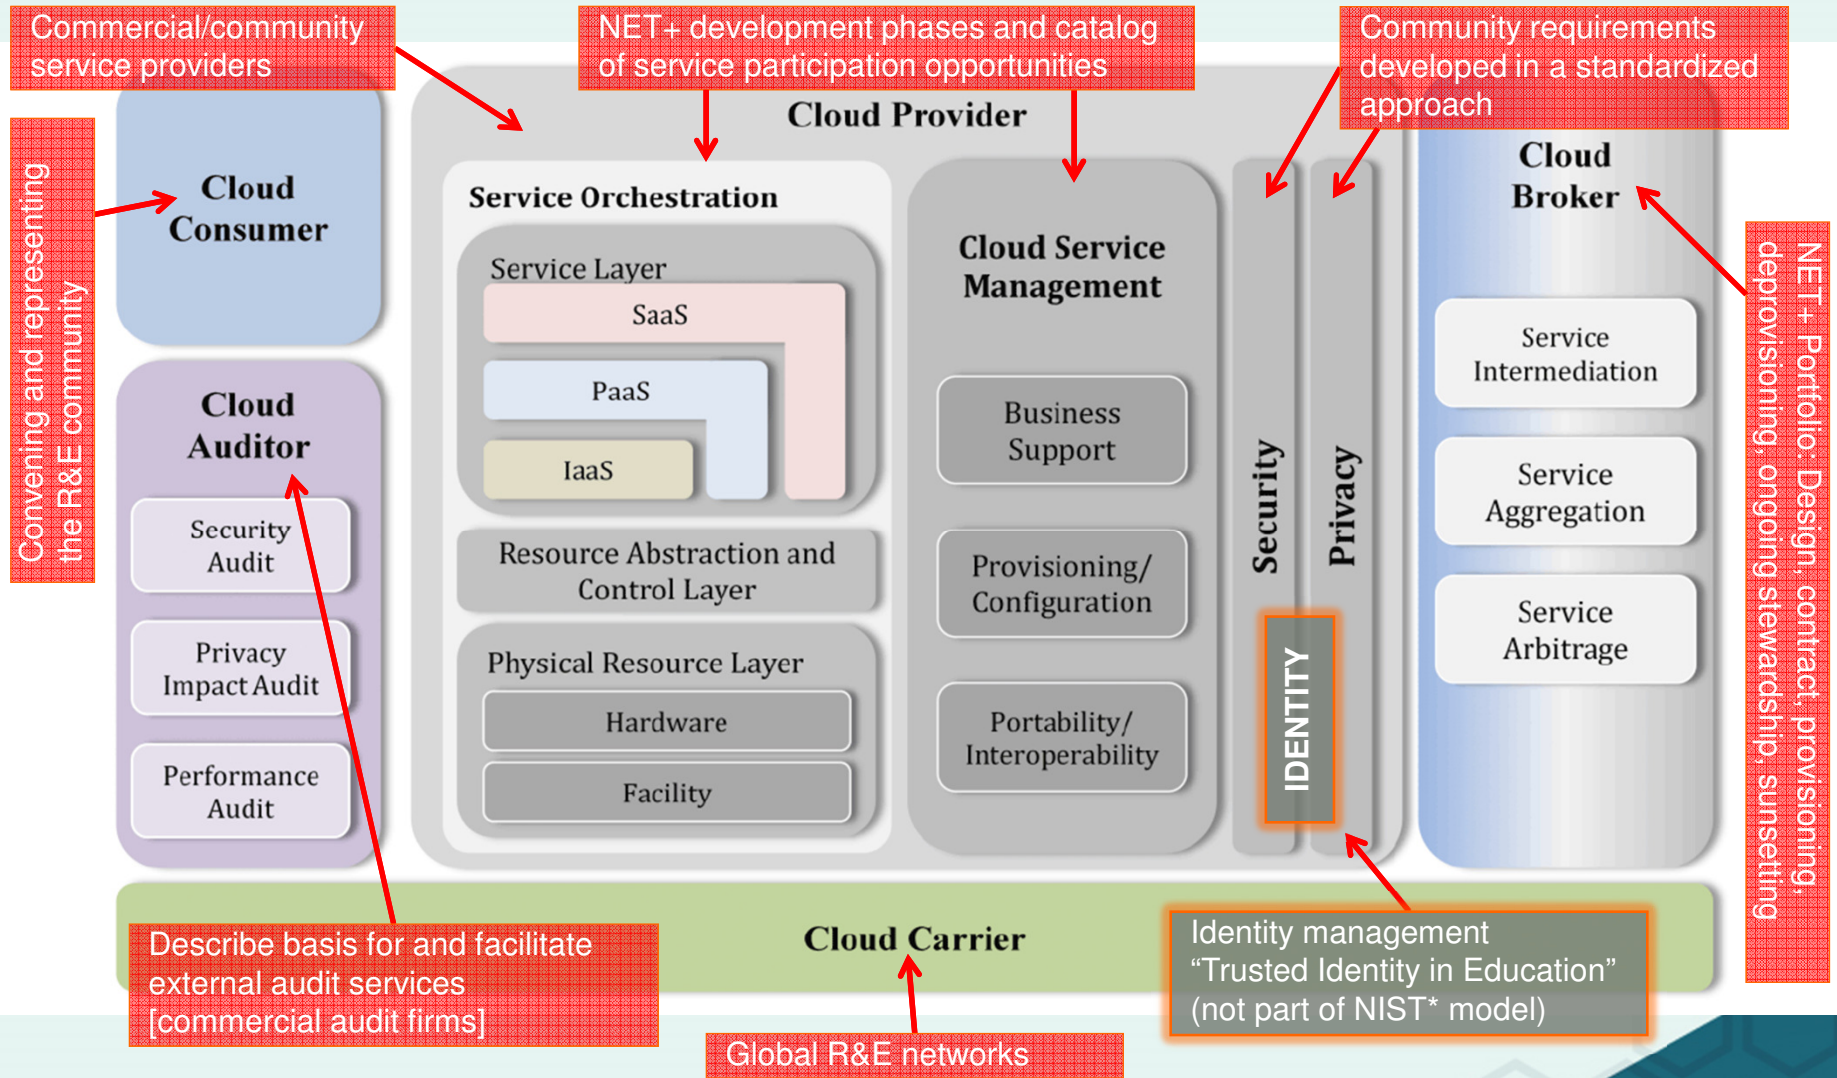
Commercial/community service providers

NET+ development phases and catalog of service participation opportunities

Community requirements developed in a standardized approach

Convening and representing the R&E community

Cloud Consumer

Cloud Provider

Service Orchestration

Service Layer

SaaS

PaaS

IaaS

Resource Abstraction and Control Layer

Physical Resource Layer

Hardware

Facility

Cloud Service Management

Business Support

Provisioning/ Configuration

Portability/ Interoperability

Security

Privacy

IDENTITY

Cloud Broker

Service Intermediation

Service Aggregation

Service Arbitrage

NET+ Portfolio: Design, contract, provisioning, deprovisioning, ongoing stewardship, sunsetting

Cloud Auditor

Security Audit

Privacy Impact Audit

Performance Audit

Cloud Carrier

Describe basis for and facilitate external audit services [commercial audit firms]

Identity management "Trusted Identity in Education" (not part of NIST* model)

Global R&E networks